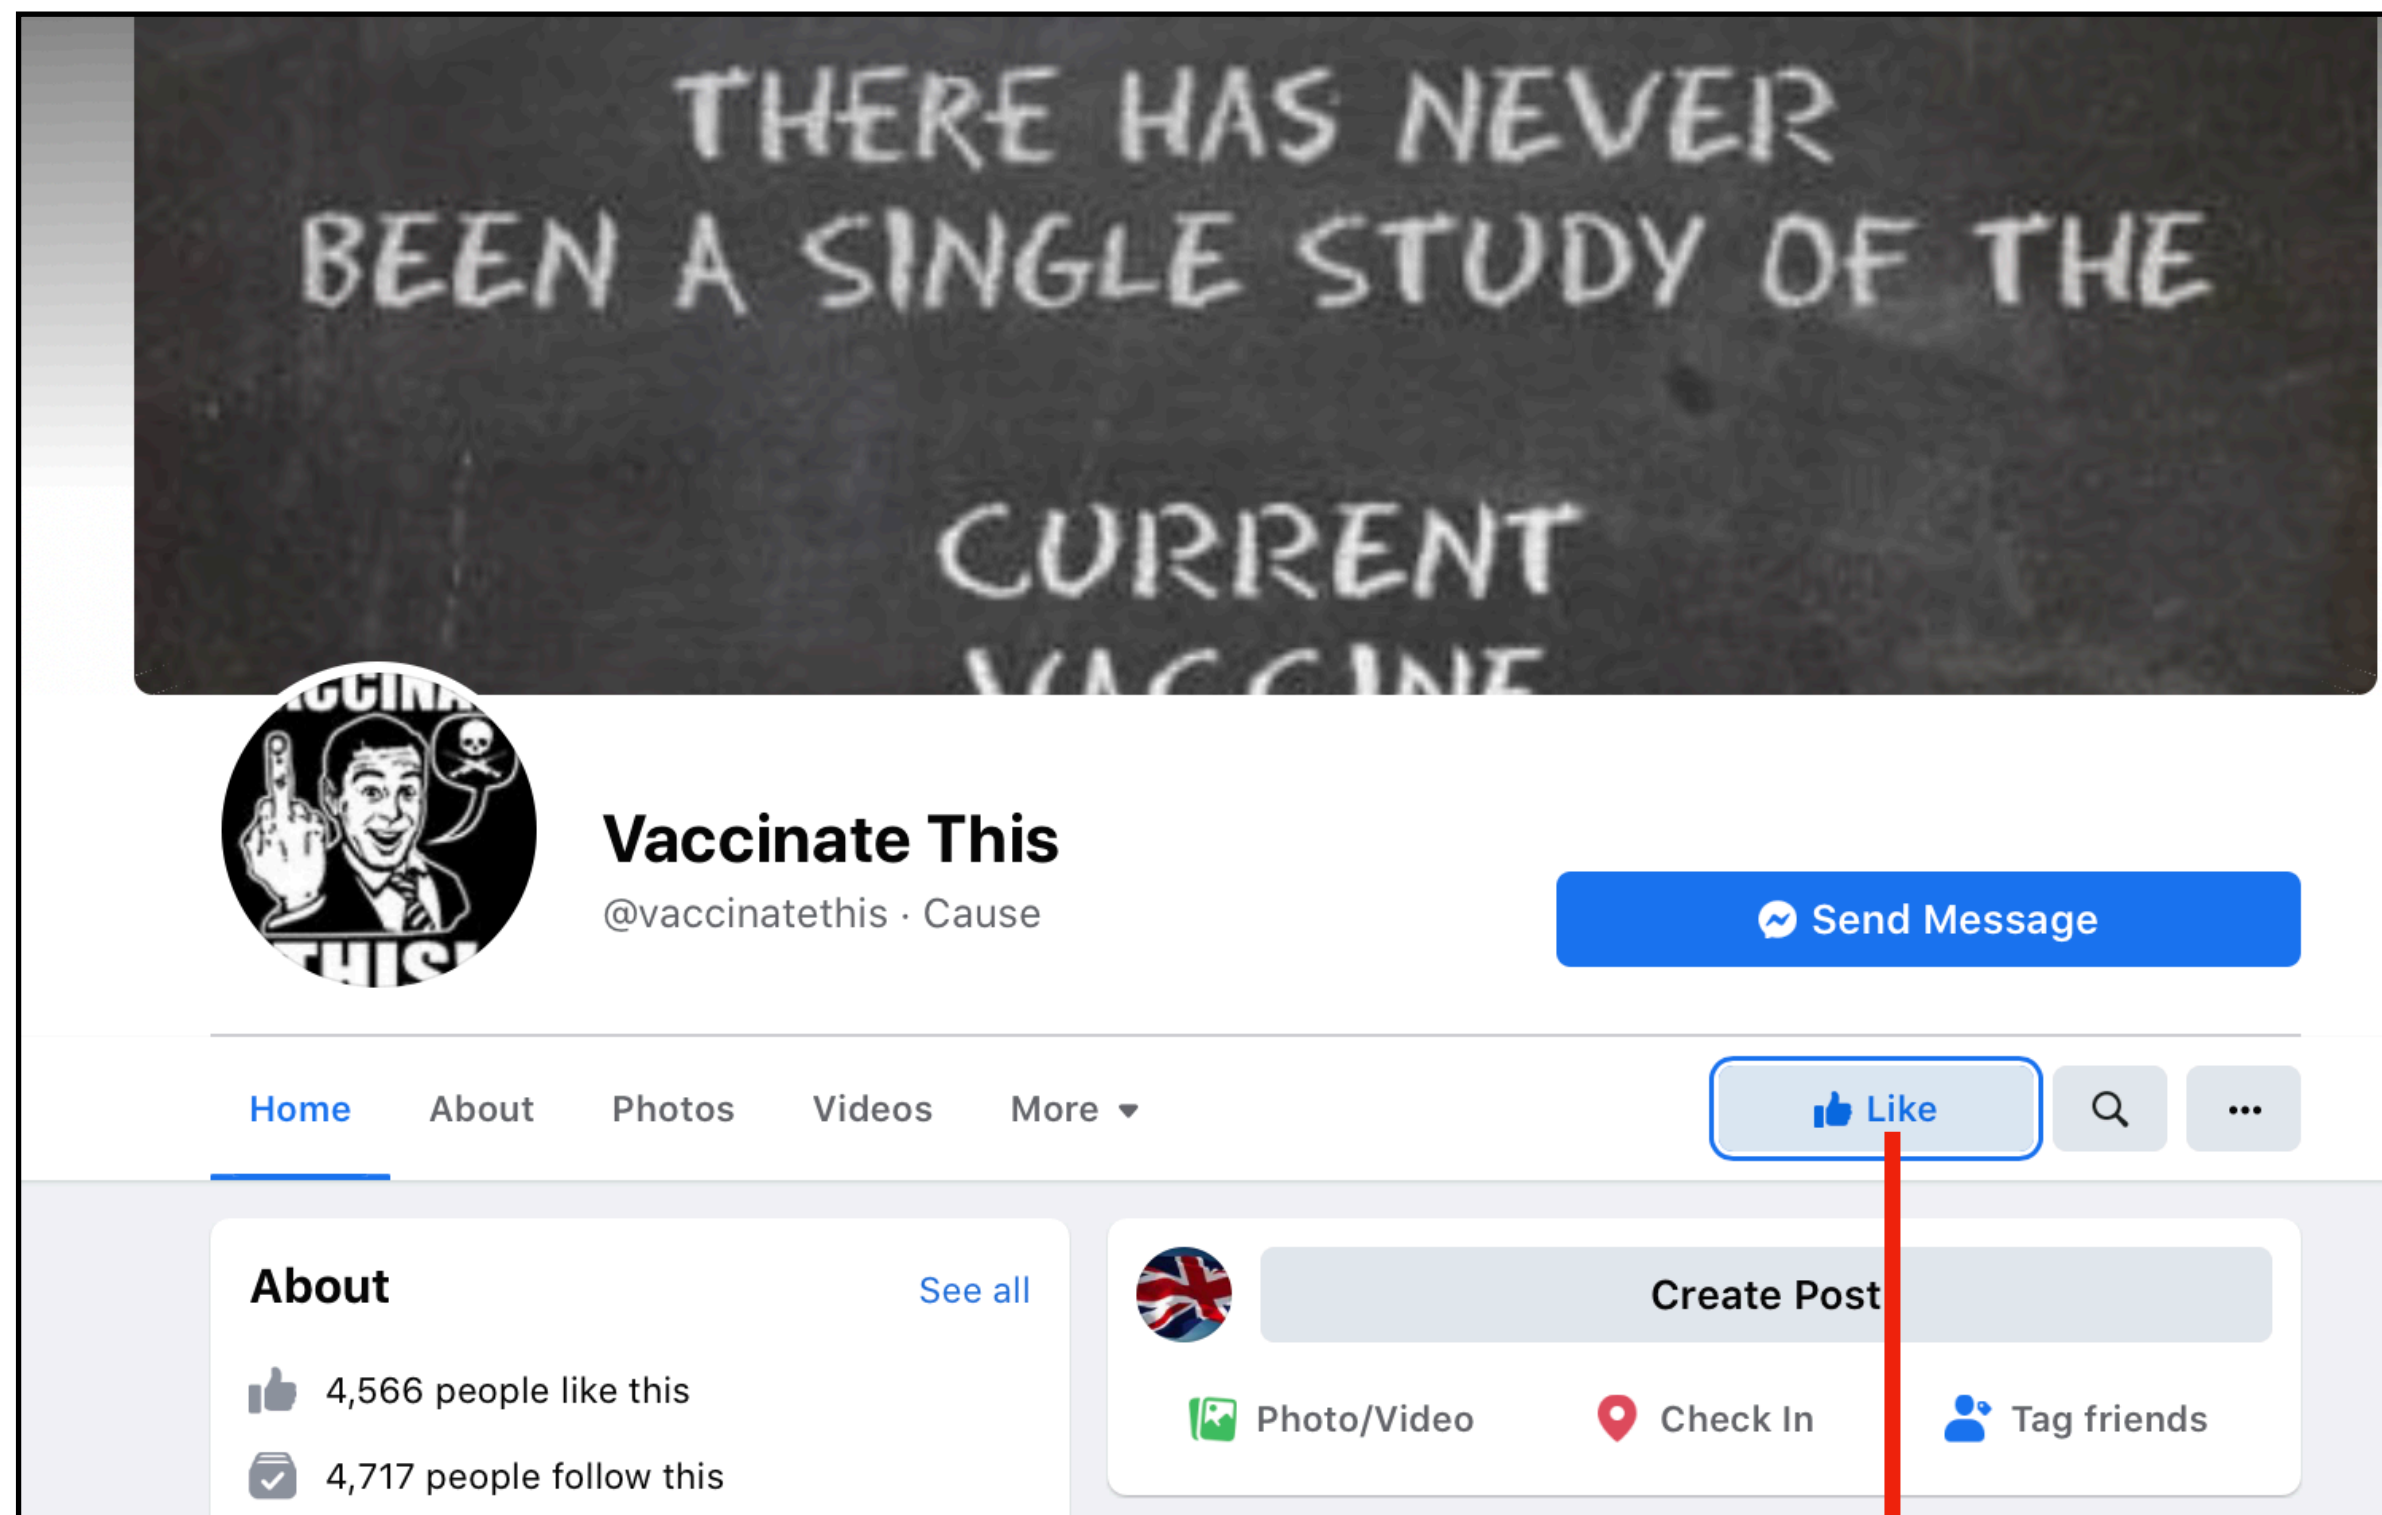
THERE HAS NEVER BEEN A SINGLE STUDY OF THE

CURRENT VACCINE

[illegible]
THIS!

Vaccinate This
@vaccinatethis · Cause

Send Message

Home About Photos Videos More

Like

About See all

4,566 people like this

4,717 people follow this

Create Post

Photo/Video Check In Tag friends